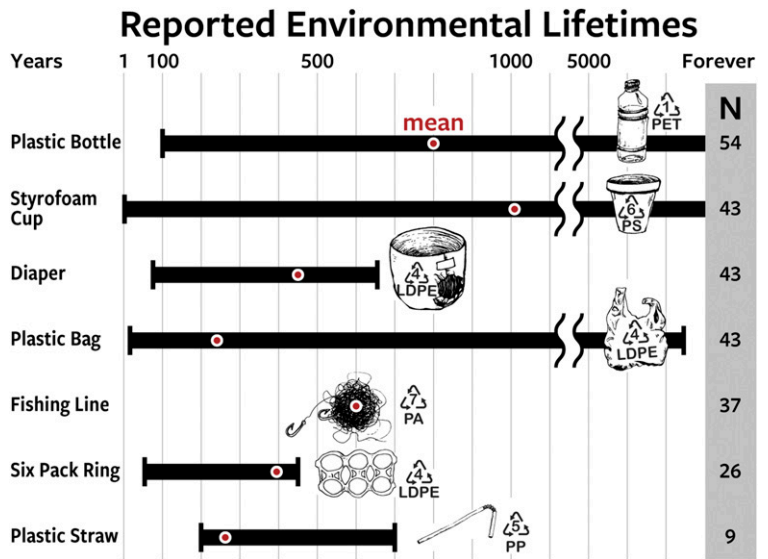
Reported Environmental Lifetimes

Years 1 100 500 1000 5000 Forever

N

mean

Plastic Bottle 1 PET 54

Styrofoam Cup 6 PS 43

Diaper 4 LDPE 43

Plastic Bag 4 LDPE 43

Fishing Line 7 PA 37

Six Pack Ring 4 LDPE 26

Plastic Straw 5 PP 9